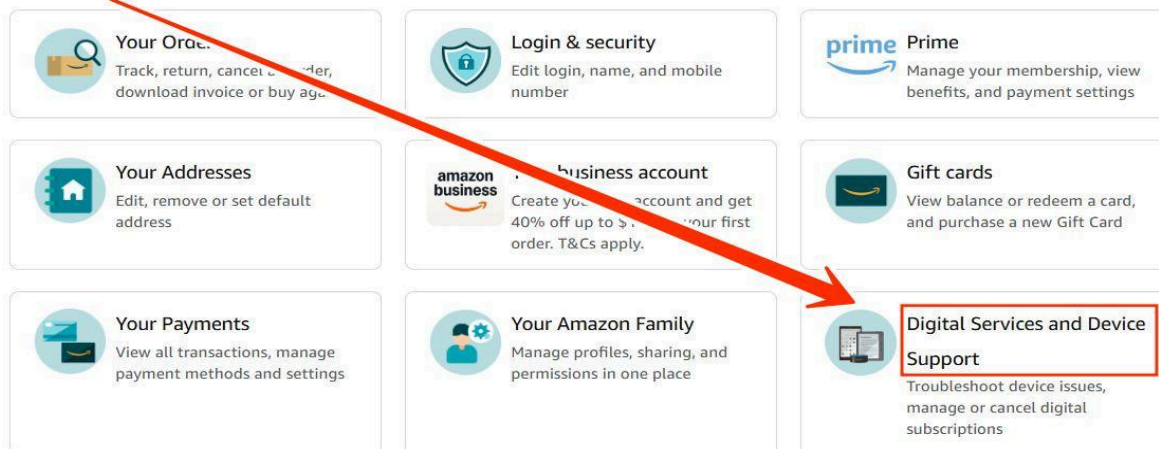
Your Orde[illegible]
Track, return, cancel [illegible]rder, download invoice or buy ag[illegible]

Login & security
Edit login, name, and mobile number

prime
Prime
Manage your membership, view benefits, and payment settings

Your Addresses
Edit, remove or set default address

amazon business
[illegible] business account
Create yo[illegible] account and get 40% off up to $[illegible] your first order. T&Cs apply.

Gift cards
View balance or redeem a card, and purchase a new Gift Card

Your Payments
View all transactions, manage payment methods and settings

Your Amazon Family
Manage profiles, sharing, and permissions in one place

Digital Services and Device Support
Troubleshoot device issues, manage or cancel digital subscriptions